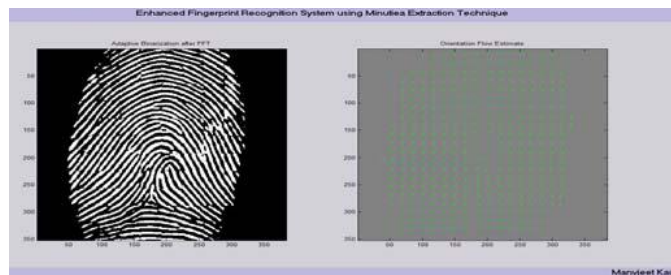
Enhanced Fingerprint Recognition System using Minutiea Extraction Technique

Adaptive Binarization after FFT

50
100
150
200
250
300
350

50 100 150 200 250 300 350

Orientation Flow Estimate

50
100
150
200
250
300
350

50 100 150 200 250 300 350

Manjeet Ka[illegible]